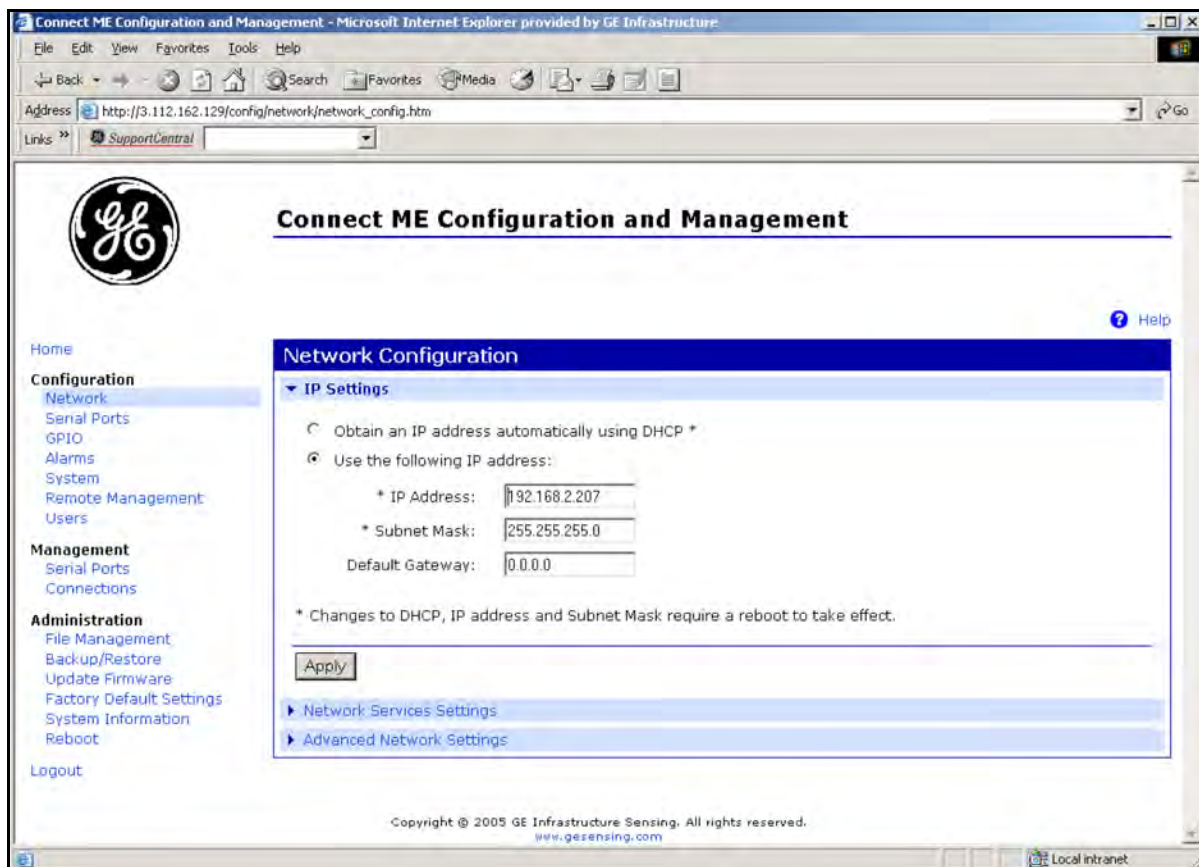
Connect ME Configuration and Management - Microsoft Internet Explorer provided by GE Infrastructure

File Edit View Favorites Tools Help

Back Search Favorites Media

Address http://3.112.162.129/config/network/network_config.htm Go

Links SupportCentral

Connect ME Configuration and Management

Help

Home

Configuration
Network
Serial Ports
GPIO
Alarms
System
Remote Management
Users

Management
Serial Ports
Connections

Administration
File Management
Backup/Restore
Update Firmware
Factory Default Settings
System Information
Reboot

Logout

Network Configuration

IP Settings

Obtain an IP address automatically using DHCP *

Use the following IP address:

* IP Address: 192.168.2.207

* Subnet Mask: 255.255.255.0

Default Gateway: 0.0.0.0

* Changes to DHCP, IP address and Subnet Mask require a reboot to take effect.

Apply

Network Services Settings

Advanced Network Settings

Copyright © 2005 GE Infrastructure Sensing. All rights reserved.
www.gesensing.com

Local intranet